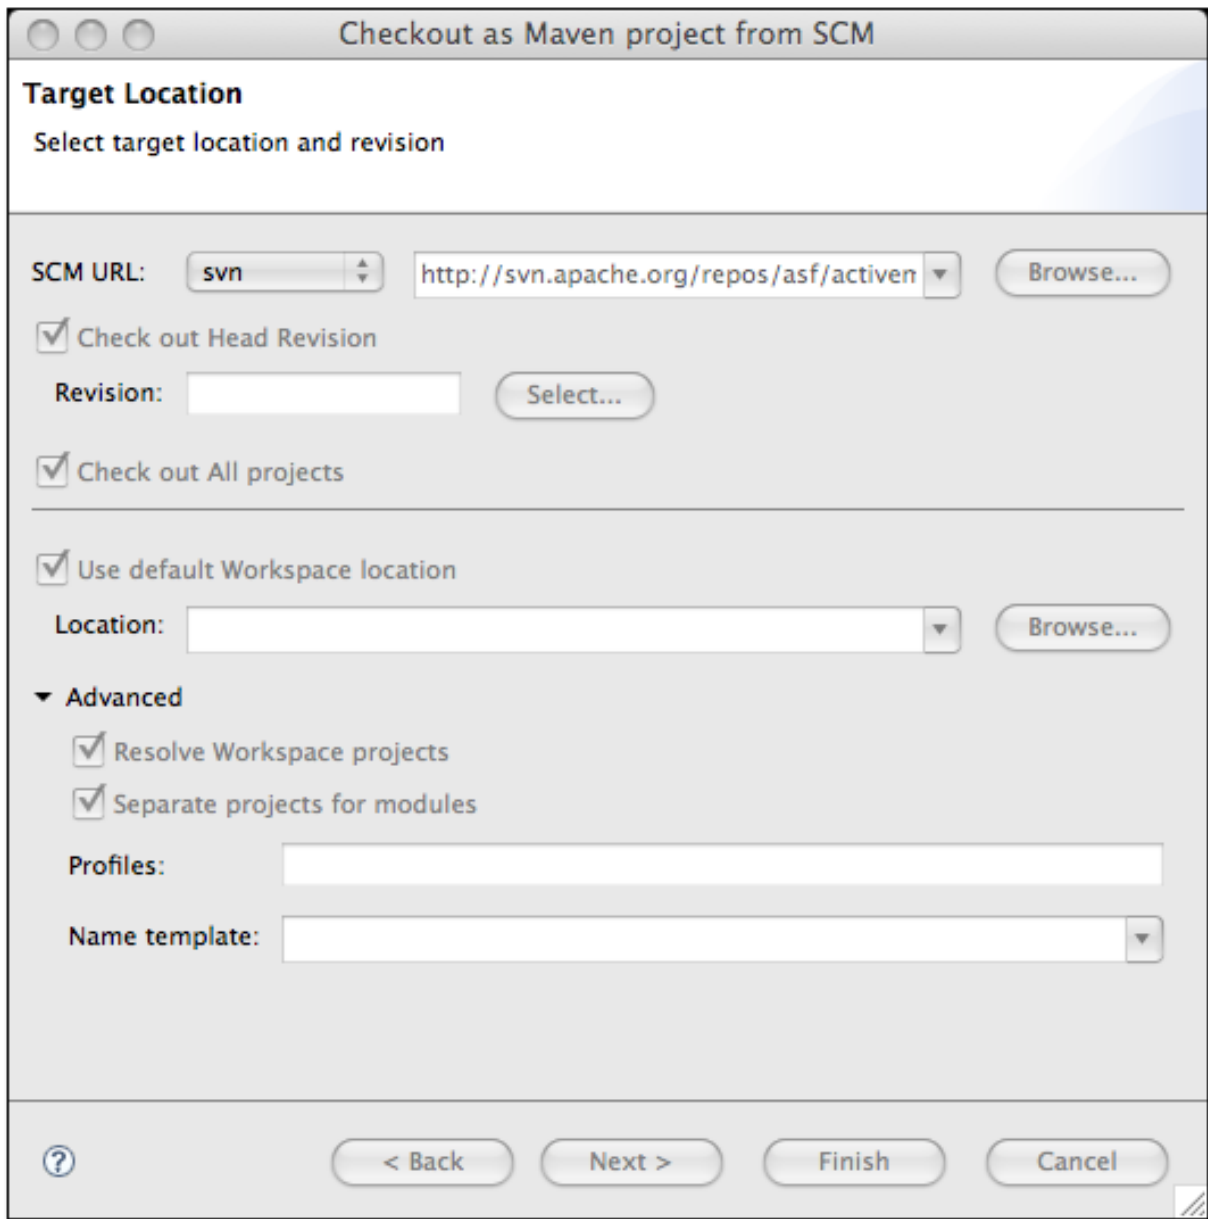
Checkout as Maven project from SCM

Target Location

Select target location and revision

SCM URL: svn http://svn.apache.org/repos/asf/activem Browse...

Check out Head Revision

Revision: Select...

Check out All projects

Use default Workspace location

Location: Browse...

Advanced

Resolve Workspace projects

Separate projects for modules

Profiles:

Name template:

?

< Back Next > Finish Cancel